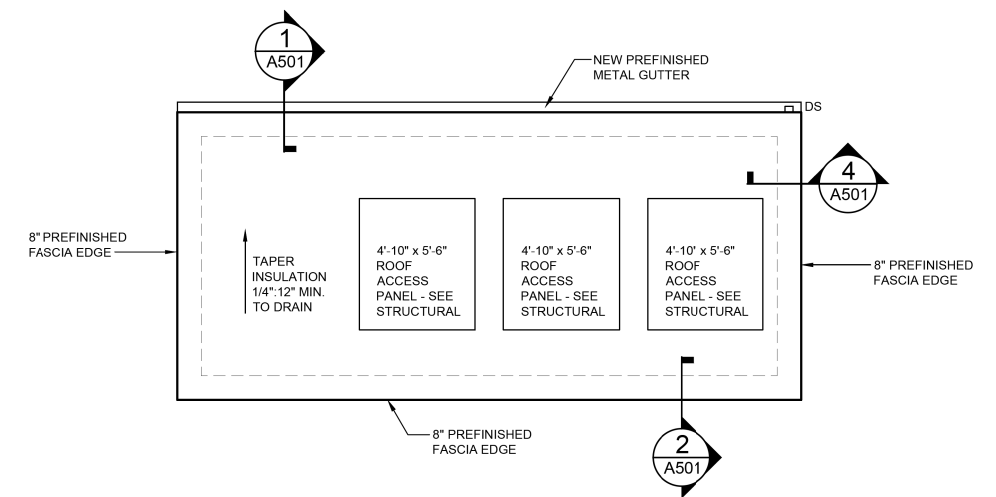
1
A501

NEW PREFINISHED METAL GUTTER

DS

4
A501

8" PREFINISHED FASCIA EDGE

TAPER INSULATION 1/4":12" MIN. TO DRAIN

4'-10" x 5'-6" ROOF ACCESS PANEL - SEE STRUCTURAL

4'-10" x 5'-6" ROOF ACCESS PANEL - SEE STRUCTURAL

4'-10' x 5'-6" ROOF ACCESS PANEL - SEE STRUCTURAL

8" PREFINISHED FASCIA EDGE

8" PREFINISHED FASCIA EDGE

2
A501